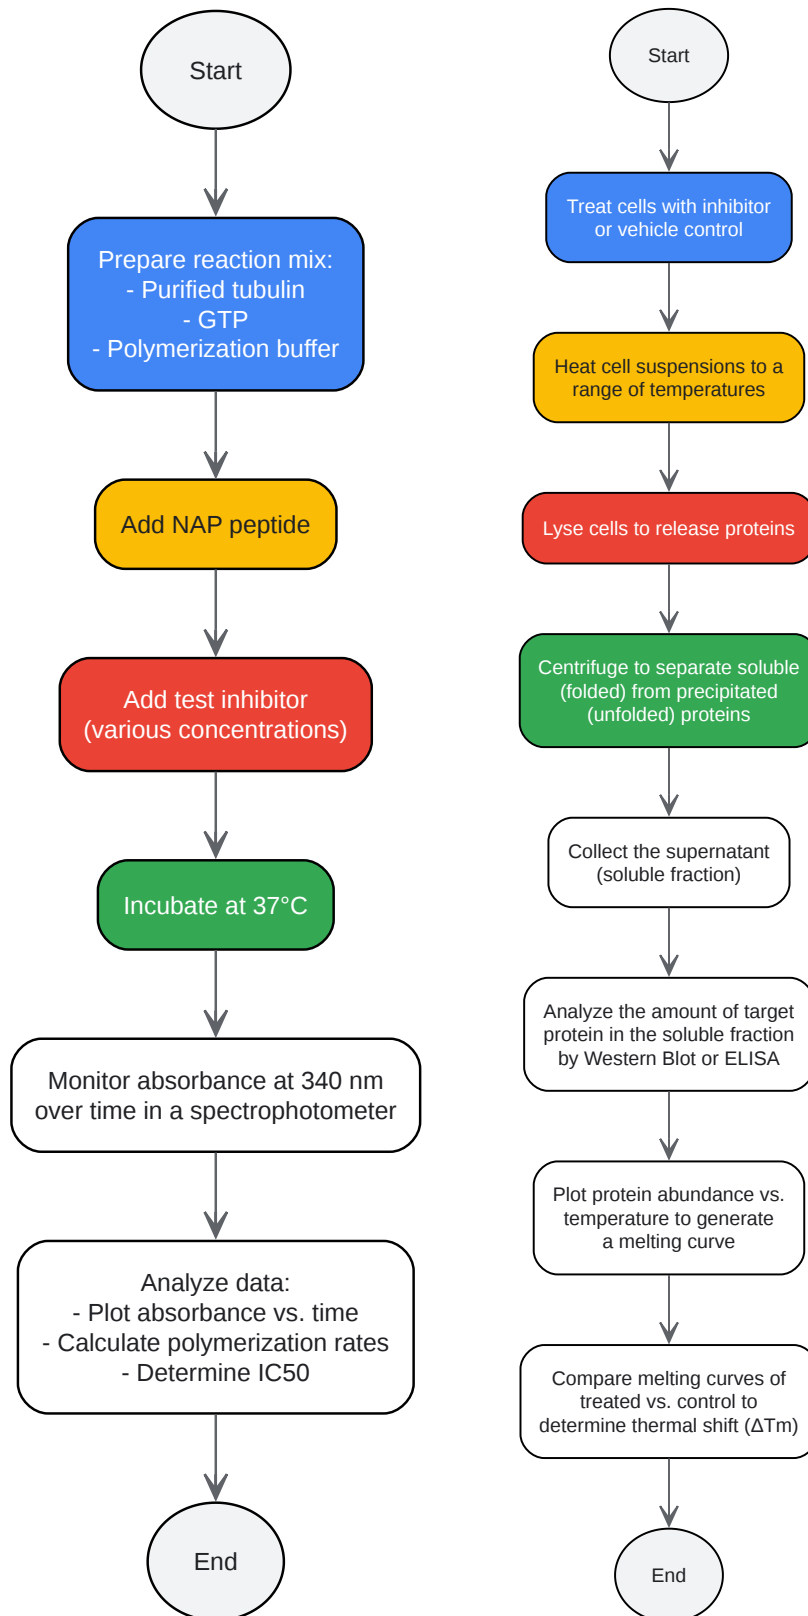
Start

Prepare reaction mix:
- Purified tubulin
- GTP
- Polymerization buffer

Add NAP peptide

Add test inhibitor
(various concentrations)

Incubate at 37°C

Monitor absorbance at 340 nm over time in a spectrophotometer

Analyze data:
- Plot absorbance vs. time
- Calculate polymerization rates
- Determine IC50

End

Start

Treat cells with inhibitor or vehicle control

Heat cell suspensions to a range of temperatures

Lyse cells to release proteins

Centrifuge to separate soluble (folded) from precipitated (unfolded) proteins

Collect the supernatant (soluble fraction)

Analyze the amount of target protein in the soluble fraction by Western Blot or ELISA

Plot protein abundance vs. temperature to generate a melting curve

Compare melting curves of treated vs. control to determine thermal shift (ΔTm)

End